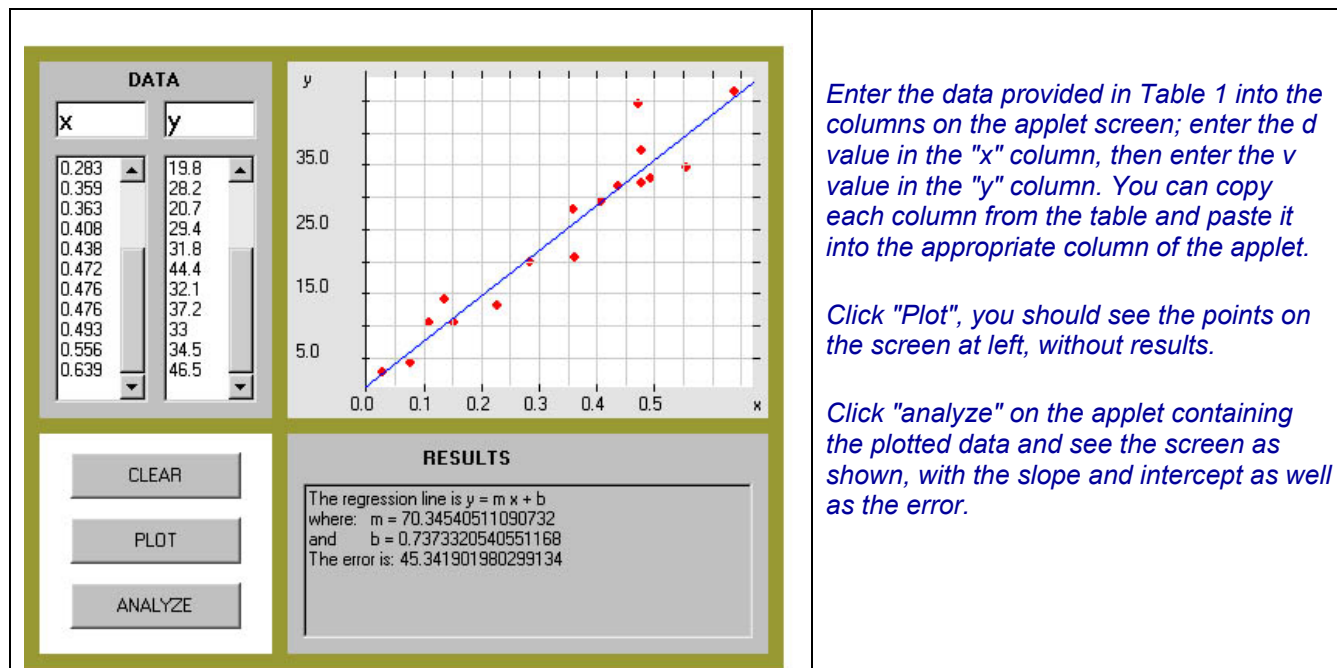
DATA

x

y

| x | y |
|---|---|
| 0.283 | 19.8 |
| 0.359 | 28.2 |
| 0.363 | 20.7 |
| 0.408 | 29.4 |
| 0.438 | 31.8 |
| 0.472 | 44.4 |
| 0.476 | 32.1 |
| 0.476 | 37.2 |
| 0.493 | 33 |
| 0.556 | 34.5 |
| 0.639 | 46.5 |

y

35.0

25.0

15.0

5.0

0.0 0.1 0.2 0.3 0.4 0.5 x

CLEAR

PLOT

ANALYZE

RESULTS

The regression line is y = m x + b
where: m = 70.34540511090732
and b = 0.7373320540551168
The error is: 45.341901980299134

Enter the data provided in Table 1 into the columns on the applet screen; enter the d value in the "x" column, then enter the v value in the "y" column. You can copy each column from the table and paste it into the appropriate column of the applet.

Click "Plot", you should see the points on the screen at left, without results.

Click "analyze" on the applet containing the plotted data and see the screen as shown, with the slope and intercept as well as the error.